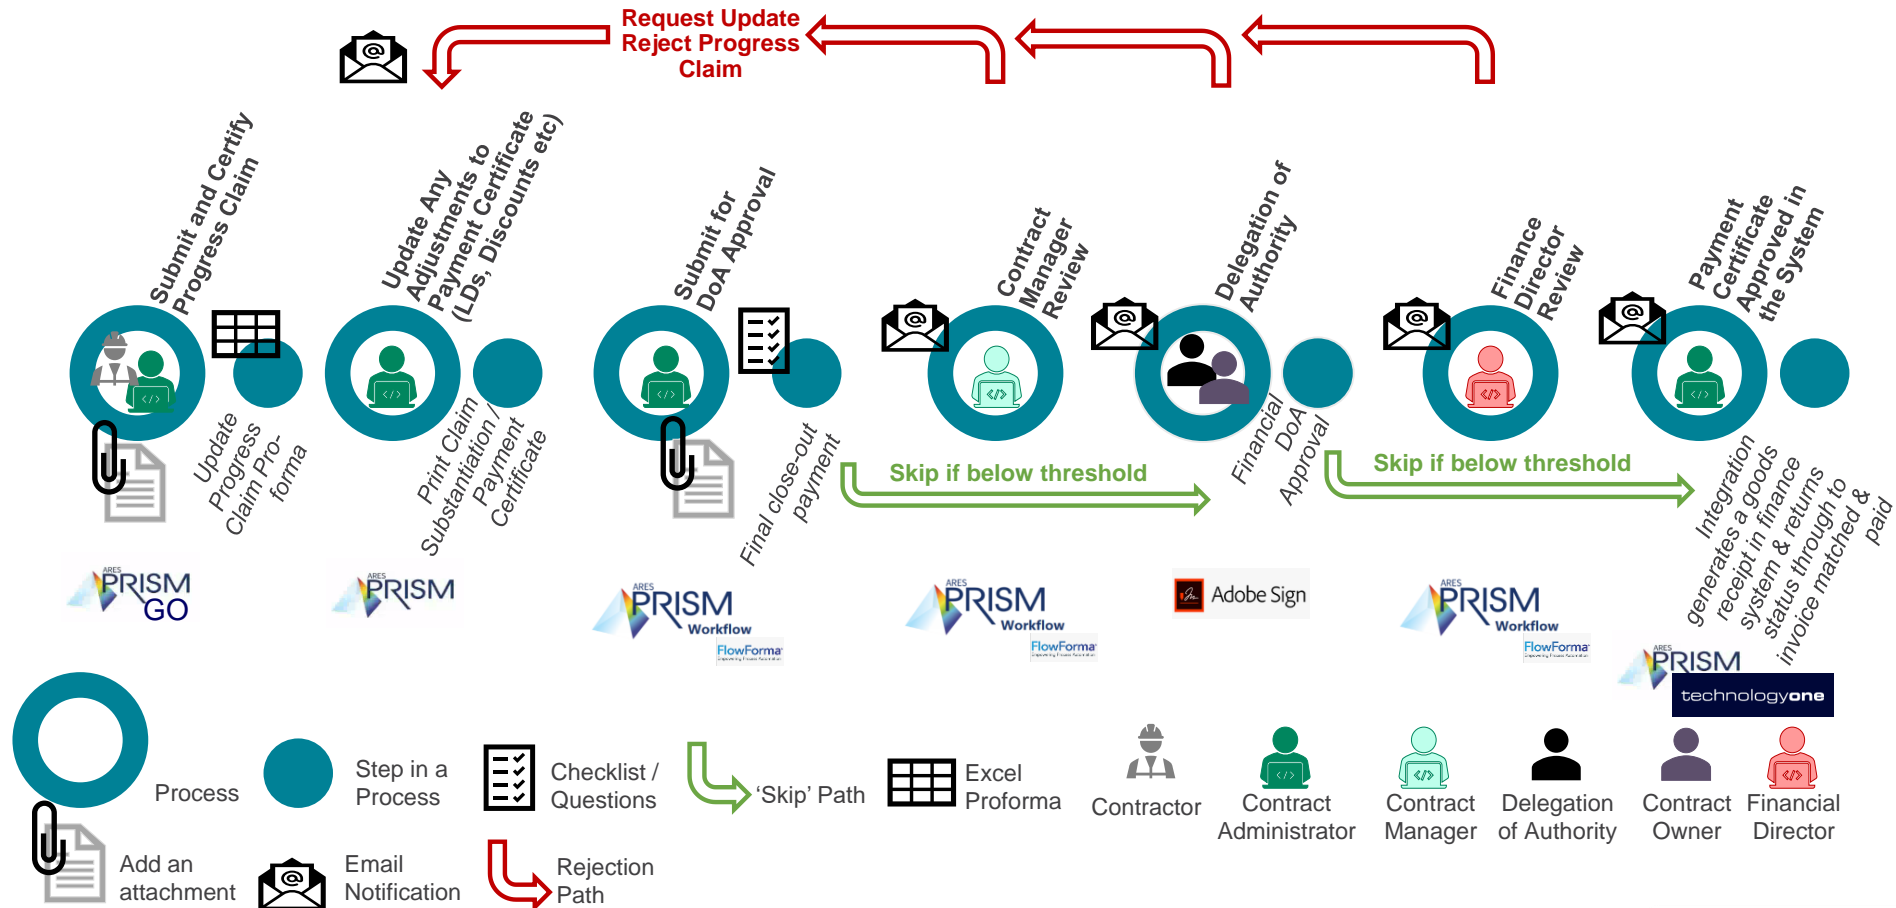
Request Update
Reject Progress
Claim

Submit and Certify Progress Claim

Update Progress Claim Pro-forma

Update Any Adjustments to Payment Certificate (LDs, Discounts etc)

Print Claim Substantiation / Payment Certificate

Submit for DoA Approval

Final close-out payment

Contract Manager Review

Delegation of Authority

Financial DoA Approval

Finance Director Review

Payment Certificate Approved in the System

Integration generates a goods receipt in finance system & returns status through to invoice matched & paid

Skip if below threshold

Skip if below threshold

ARES PRISM GO

ARES PRISM

ARES PRISM Workflow FlowForma

ARES PRISM Workflow FlowForma

Adobe Sign

ARES PRISM Workflow FlowForma

ARES PRISM technologyone

Process

Step in a Process

Checklist / Questions

'Skip' Path

Excel Proforma

Contractor

Contract Administrator

Contract Manager

Delegation of Authority

Contract Owner

Financial Director

Add an attachment

Email Notification

Rejection Path